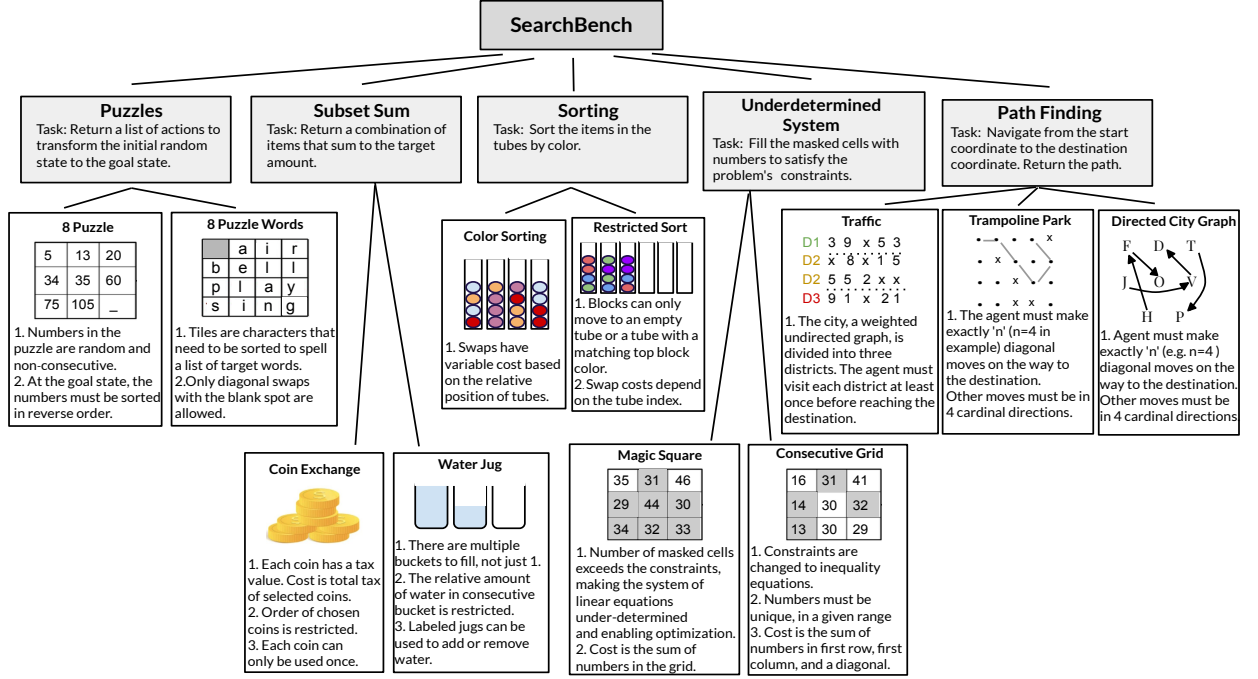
SearchBench

Puzzles
Task: Return a list of actions to transform the initial random state to the goal state.

Subset Sum
Task: Return a combination of items that sum to the target amount.

Sorting
Task: Sort the items in the tubes by color.

Underdetermined System
Task: Fill the masked cells with numbers to satisfy the problem's constraints.

Path Finding
Task: Navigate from the start coordinate to the destination coordinate. Return the path.

8 Puzzle

| 5 | 13 | 20 |
|---|---|---|
| 34 | 35 | 60 |
| 75 | 105 | _ |

1. Numbers in the puzzle are random and non-consecutive.
2. At the goal state, the numbers must be sorted in reverse order.

8 Puzzle Words

| | a | i | r |
|---|---|---|---|
| b | e | l | l |
| p | l | a | y |
| s | i | n | g |

1. Tiles are characters that need to be sorted to spell a list of target words.
2.Only diagonal swaps with the blank spot are allowed.

Color Sorting
1. Swaps have variable cost based on the relative position of tubes.

Restricted Sort
1. Blocks can only move to an empty tube or a tube with a matching top block color.
2. Swap costs depend on the tube index.

Traffic
D1 3 9 x 5 3
D2 x 8 x 1 5
D2 5 5 2 x x
D3 9 1 x 2 1
1. The city, a weighted undirected graph, is divided into three districts. The agent must visit each district at least once before reaching the destination.

Trampoline Park
1. The agent must make exactly 'n' (n=4 in example) diagonal moves on the way to the destination.
Other moves must be in 4 cardinal directions.

Directed City Graph
F D T
J O V
H P
1. Agent must make exactly 'n' (e.g. n=4 ) diagonal moves on the way to the destination. Other moves must be in 4 cardinal directions

Coin Exchange
1. Each coin has a tax value. Cost is total tax of selected coins.
2. Order of chosen coins is restricted.
3. Each coin can only be used once.

Water Jug
1. There are multiple buckets to fill, not just 1.
2. The relative amount of water in consecutive bucket is restricted.
3. Labeled jugs can be used to add or remove water.

Magic Square

| 35 | 31 | 46 |
|---|---|---|
| 29 | 44 | 30 |
| 34 | 32 | 33 |

1. Number of masked cells exceeds the constraints, making the system of linear equations under-determined and enabling optimization.
2. Cost is the sum of numbers in the grid.

Consecutive Grid

| 16 | 31 | 41 |
|---|---|---|
| 14 | 30 | 32 |
| 13 | 30 | 29 |

1. Constraints are changed to inequality equations.
2. Numbers must be unique, in a given range
3. Cost is the sum of numbers in first row, first column, and a diagonal.